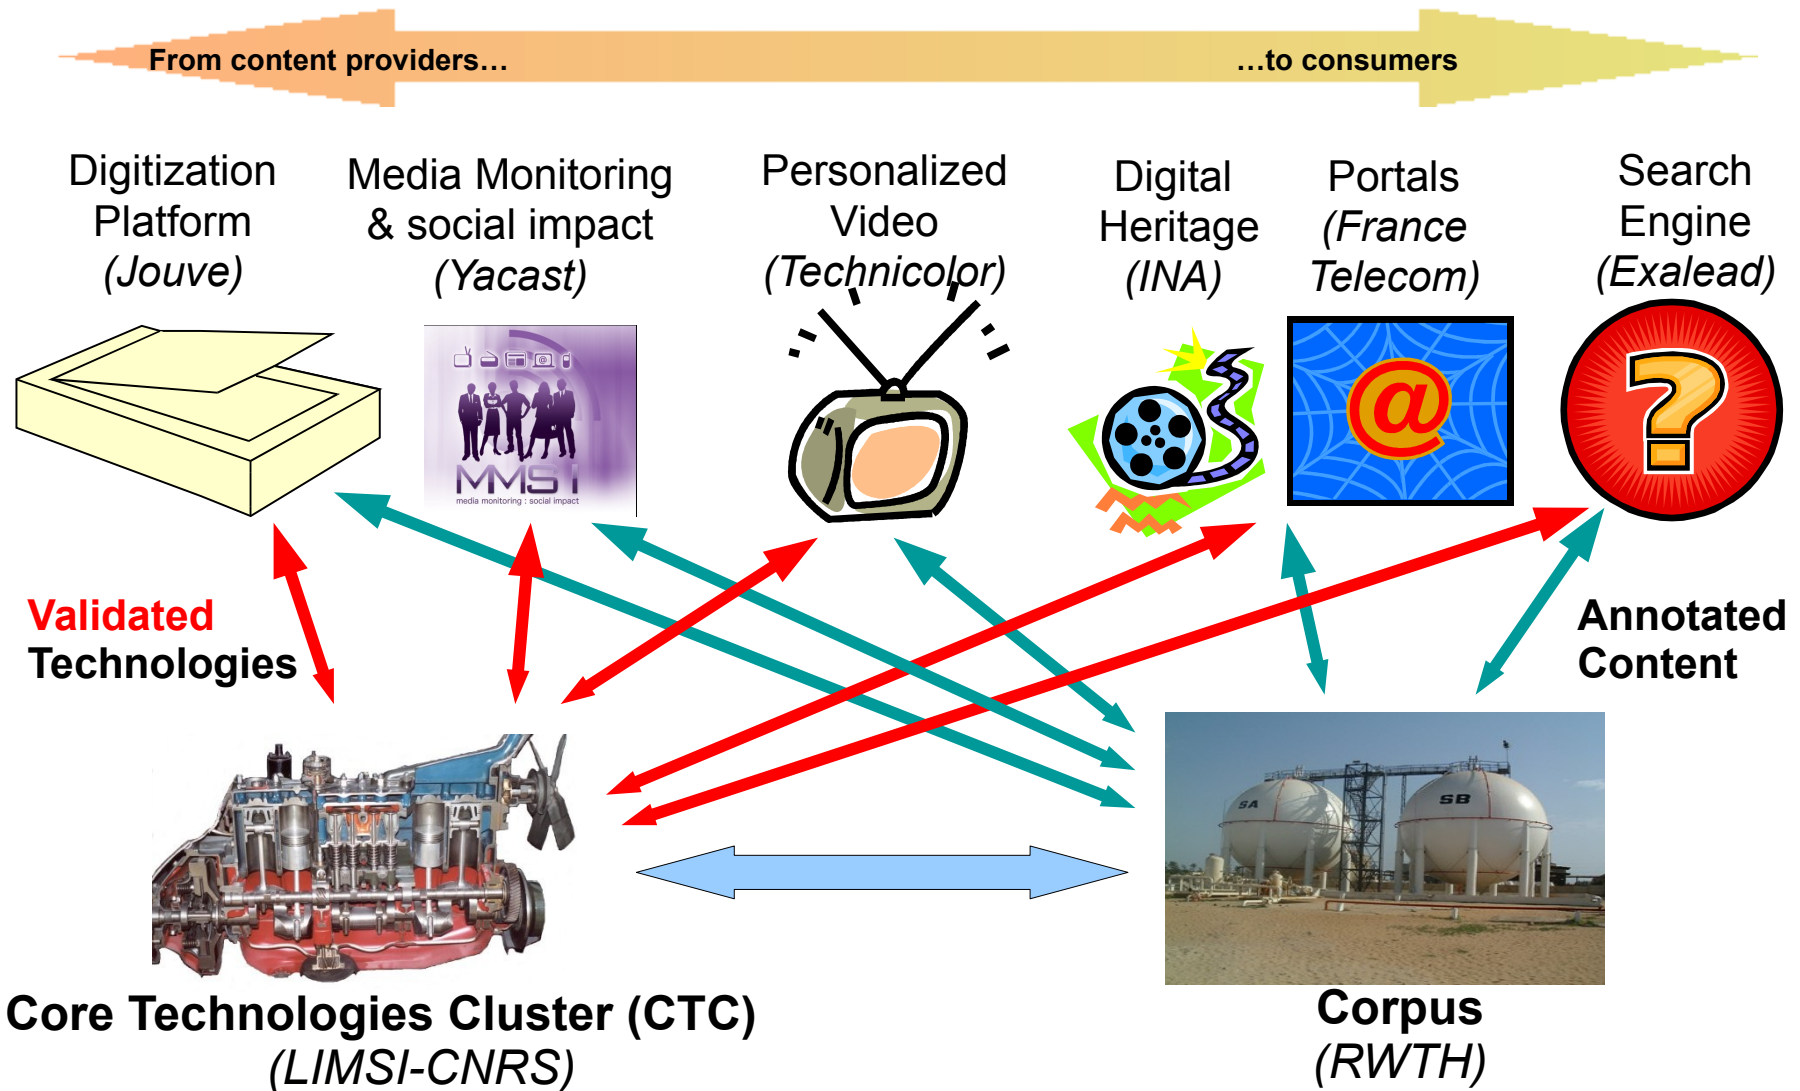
From content providers…

…to consumers

Digitization Platform (Jouve)

Media Monitoring & social impact (Yacast)

Personalized Video (Technicolor)

Digital Heritage (INA)

Portals (France Telecom)

Search Engine (Exalead)

MMSI
media monitoring : social impact

@

?

Validated Technologies

Annotated Content

SA

SB

Core Technologies Cluster (CTC) (LIMSI-CNRS)

Corpus (RWTH)